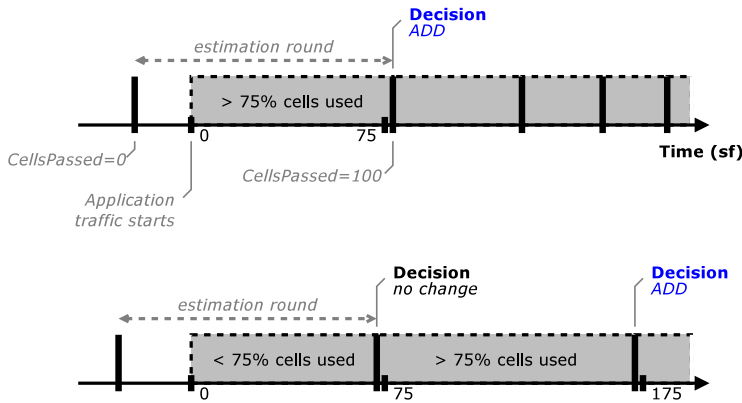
Decision
ADD

estimation round

> 75% cells used

0

75

CellsPassed=0

CellsPassed=100

Time (sf)

Application traffic starts

Decision
no change

Decision
ADD

estimation round

< 75% cells used

> 75% cells used

0

75

175